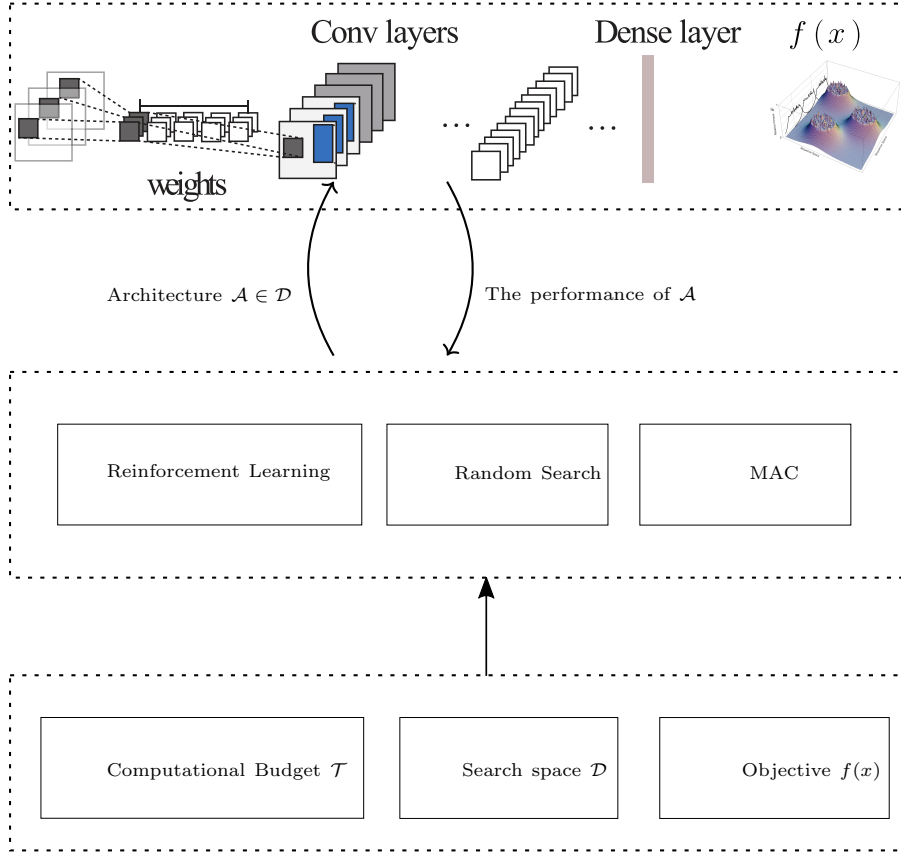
Conv layers

Dense layer

$f(x)$

weights

...

...

Architecture $\mathcal{A} \in \mathcal{D}$

The performance of $\mathcal{A}$

Reinforcement Learning

Random Search

MAC

Computational Budget $\mathcal{T}$

Search space $\mathcal{D}$

Objective $f(x)$